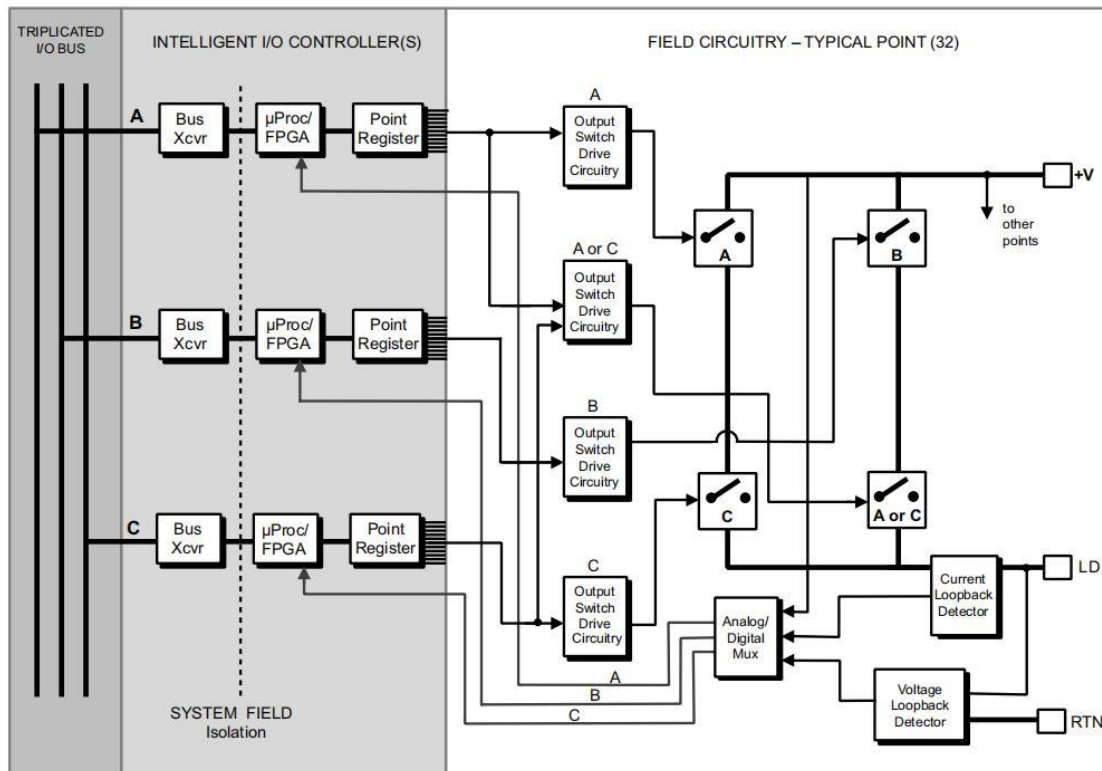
TRIPLICATED I/O BUS

INTELLIGENT I/O CONTROLLER(S)

FIELD CIRCUITRY – TYPICAL POINT (32)

A

Bus Xcvr

µProc/ FPGA

Point Register

A

Output Switch Drive Circuitry

+V

to other points

A

B

A or C

Output Switch Drive Circuitry

B

Bus Xcvr

µProc/ FPGA

Point Register

B

Output Switch Drive Circuitry

C

A or C

C

Bus Xcvr

µProc/ FPGA

Point Register

C

Output Switch Drive Circuitry

Current Loopback Detector

LD

Analog/ Digital Mux

A

B

C

Voltage Loopback Detector

RTN

SYSTEM FIELD
Isolation